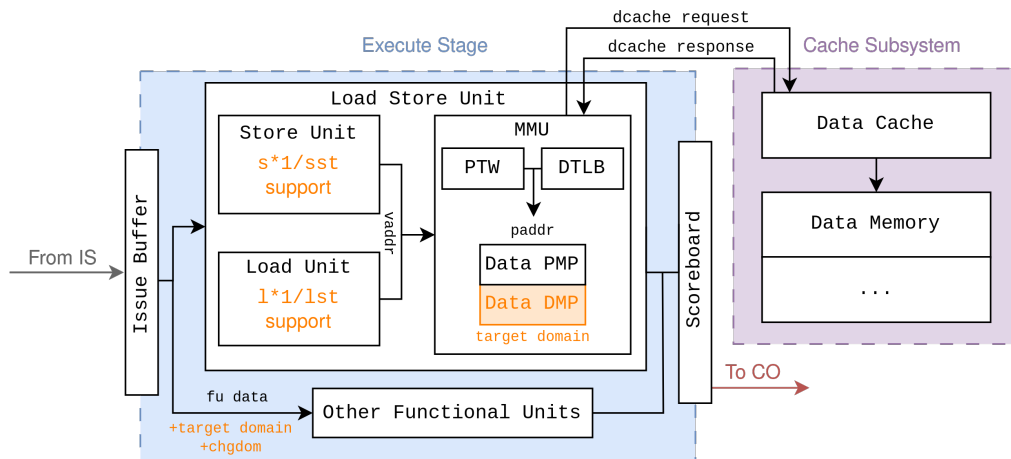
dcache request

dcache response

Execute Stage

Cache Subsystem

Load Store Unit

Store Unit

s*1/sst support

MMU

PTW

DTLB

Data Cache

vaddr

paddr

Data Memory

From IS

Issue Buffer

Load Unit

l*1/lst support

Data PMP

Data DMP

target domain

Scoreboard

...

fu data

To CO

Other Functional Units

+target domain
+chgdom